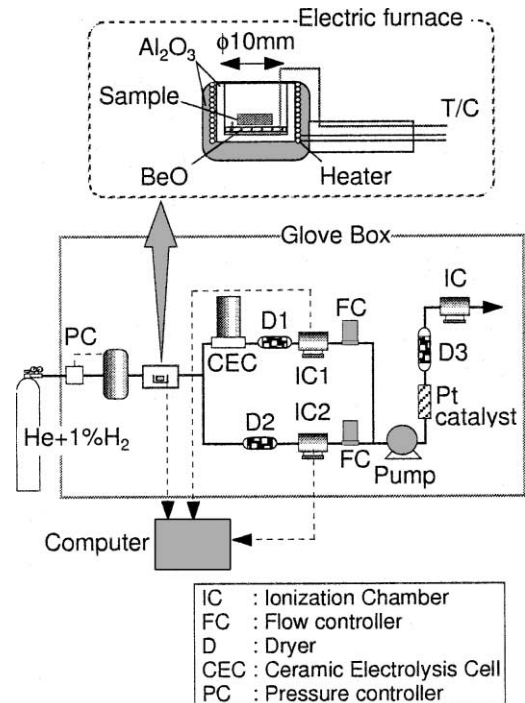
Electric furnace

$Al_2O_3$

$\phi$10mm

Sample

T/C

BeO

Heater

Glove Box

IC

PC

FC

D1

D3

CEC

IC1

Pt catalyst

$He+1\%H_2$

D2

IC2

FC

Pump

Computer

IC : Ionization Chamber
FC : Flow controller
D : Dryer
CEC : Ceramic Electrolysis Cell
PC : Pressure controller